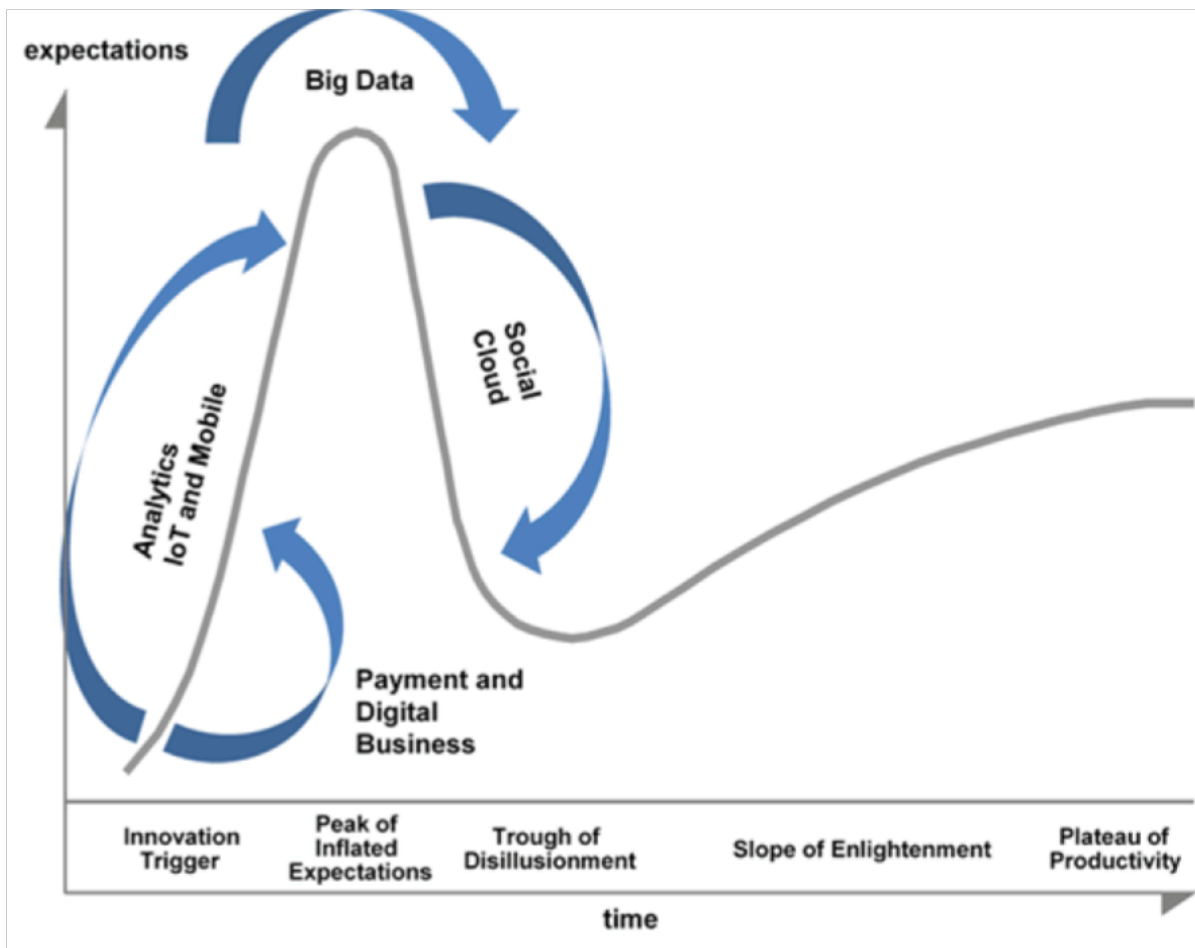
expectations

Big Data

Analytics
IoT and Mobile

Social
Cloud

Payment and
Digital
Business

Innovation Trigger

Peak of Inflated Expectations

Trough of Disillusionment

Slope of Enlightenment

Plateau of Productivity

time